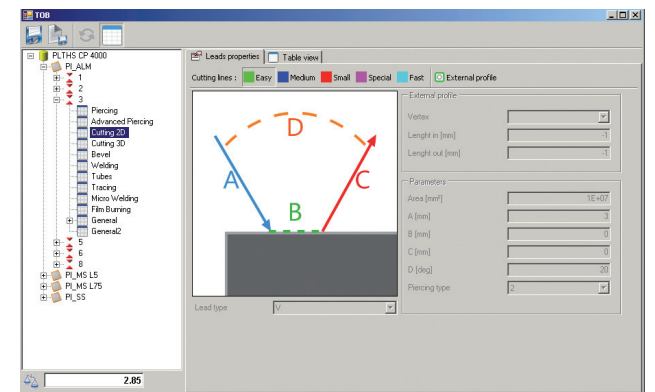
TOB

PLTHS CP 4000
PI_ALM
1
2
3
Piercing
Advanced Piercing
Cutting 2D
Cutting 3D
Bevel
Welding
Tubes
Tracing
Micro Welding
Film Burning
General
General2
5
6
8
PI_MS L5
PI_MS L75
PI_SS

2.85

Leads properties
Table view

Cutting lines : Easy Medium Small Special Fast External profile

D
A
C
B

External profile
Vertex
Lenght in [mm] -1
Lenght out [mm] -1

Parameters
Area [mm²] 1E+07
A [mm] 3
B [mm] 0
C [mm] 0
D [deg] 20
Piercing type 2

Lead type V